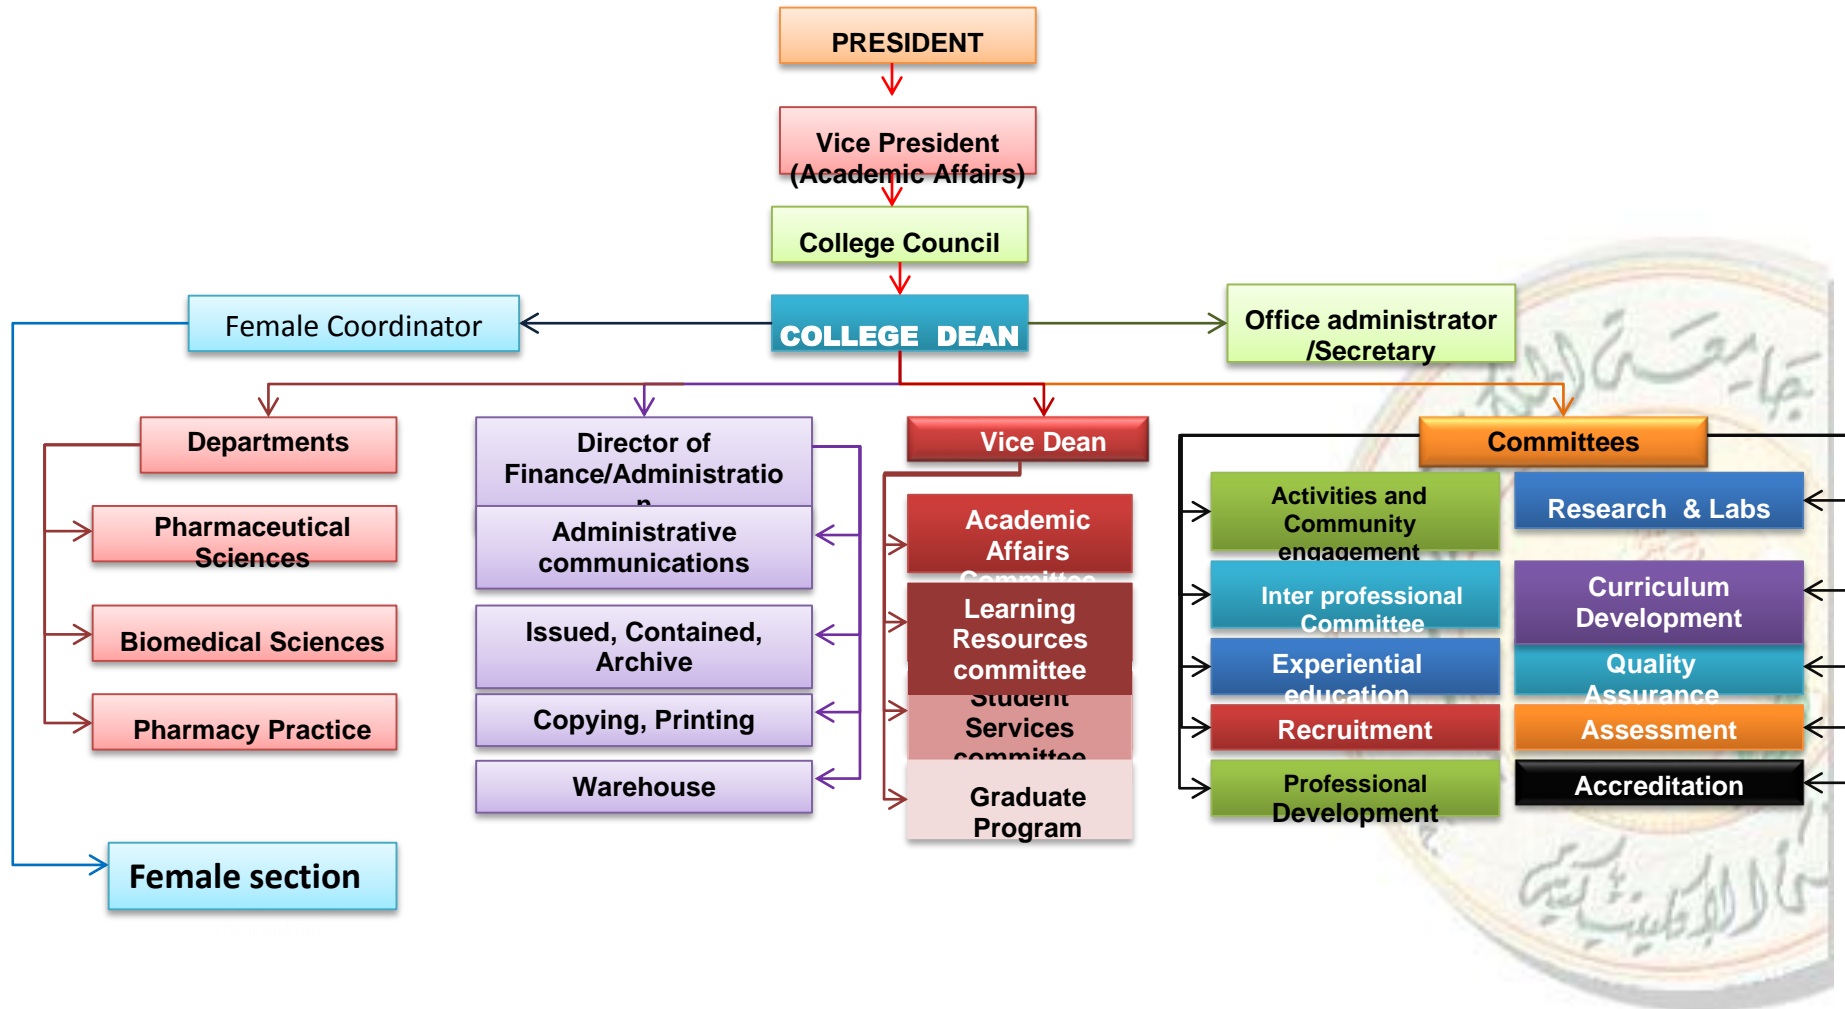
PRESIDENT

Vice President (Academic Affairs)

College Council

Female Coordinator

COLLEGE DEAN

Office administrator /Secretary

Departments

Pharmaceutical Sciences

Biomedical Sciences

Pharmacy Practice

Director of Finance/Administration

Administrative communications

Issued, Contained, Archive

Copying, Printing

Warehouse

Vice Dean

Academic Affairs Committee

Learning Resources committee

Student Services committee

Graduate Program

Committees

Activities and Community engagement

Research & Labs

Inter professional Committee

Curriculum Development

Experiential education

Quality Assurance

Recruitment

Assessment

Professional Development

Accreditation

Female section